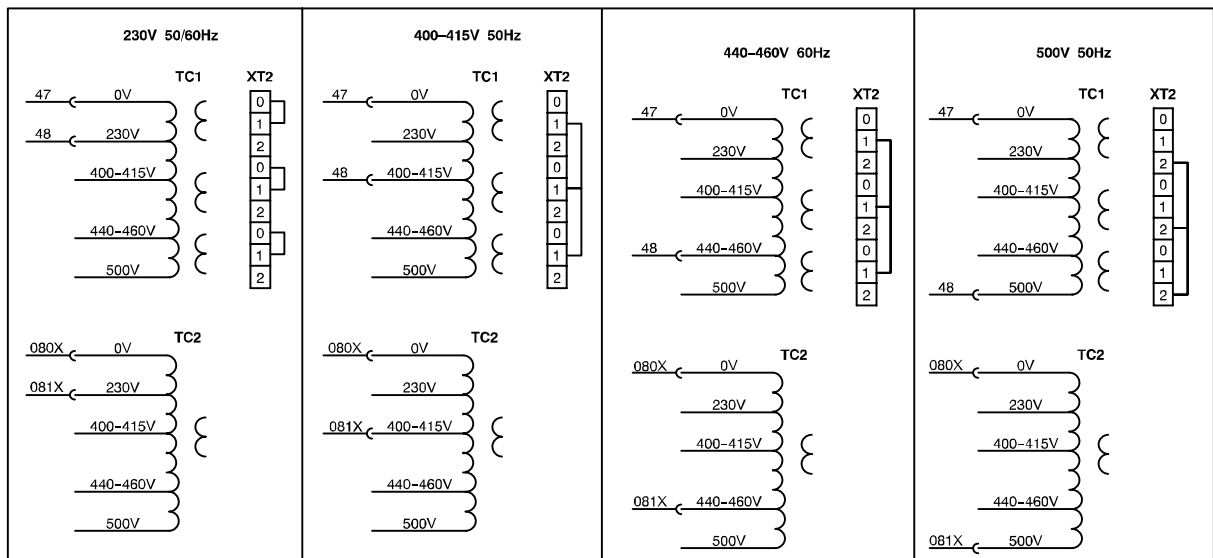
230V 50/60Hz

TC1 XT2

47 0V
48 230V
400–415V
440–460V
500V

0 1 2 0 1 2 0 1 2

TC2

080X 0V
081X 230V
400–415V
440–460V
500V

400–415V 50Hz

TC1 XT2

47 0V
230V
48 400–415V
440–460V
500V

0 1 2 0 1 2 0 1 2

TC2

080X 0V
230V
081X 400–415V
440–460V
500V

440–460V 60Hz

TC1 XT2

47 0V
230V
400–415V
48 440–460V
500V

0 1 2 0 1 2 0 1 2

TC2

080X 0V
230V
400–415V
081X 440–460V
500V

500V 50Hz

TC1 XT2

47 0V
230V
400–415V
440–460V
48 500V

0 1 2 0 1 2 0 1 2

TC2

080X 0V
230V
400–415V
440–460V
081X 500V